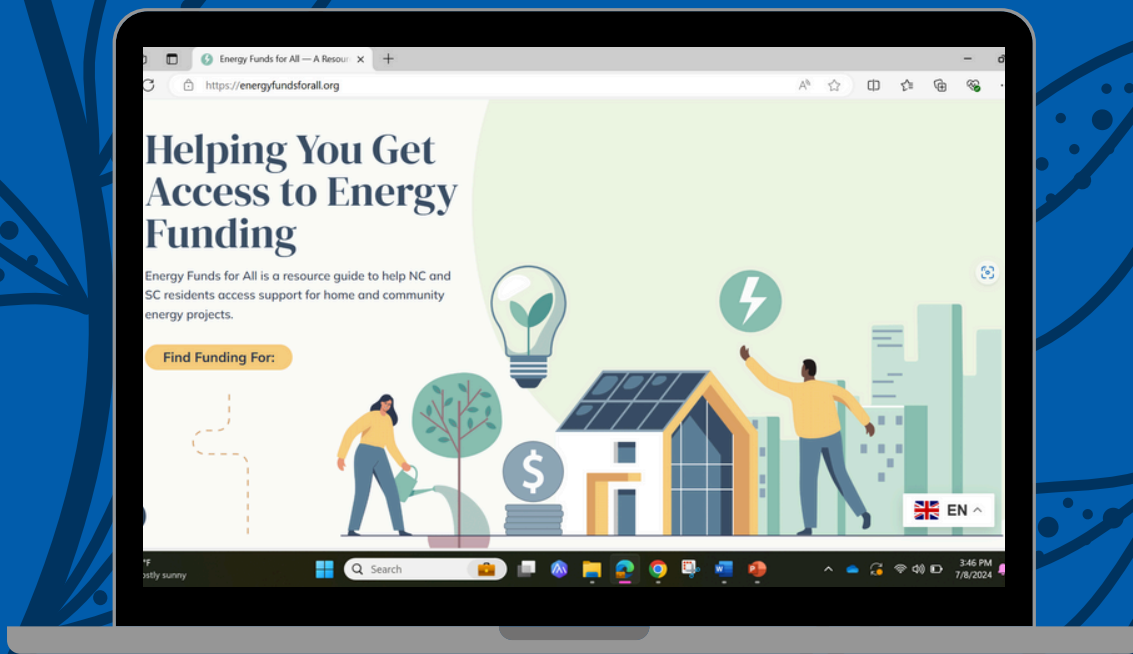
Energy Funds for All — A Resour
https://energyfundsforall.org

Helping You Get Access to Energy Funding

Energy Funds for All is a resource guide to help NC and SC residents access support for home and community energy projects.

Find Funding For:

EN

°F
ostly sunny

Search

3:46 PM
7/8/2024